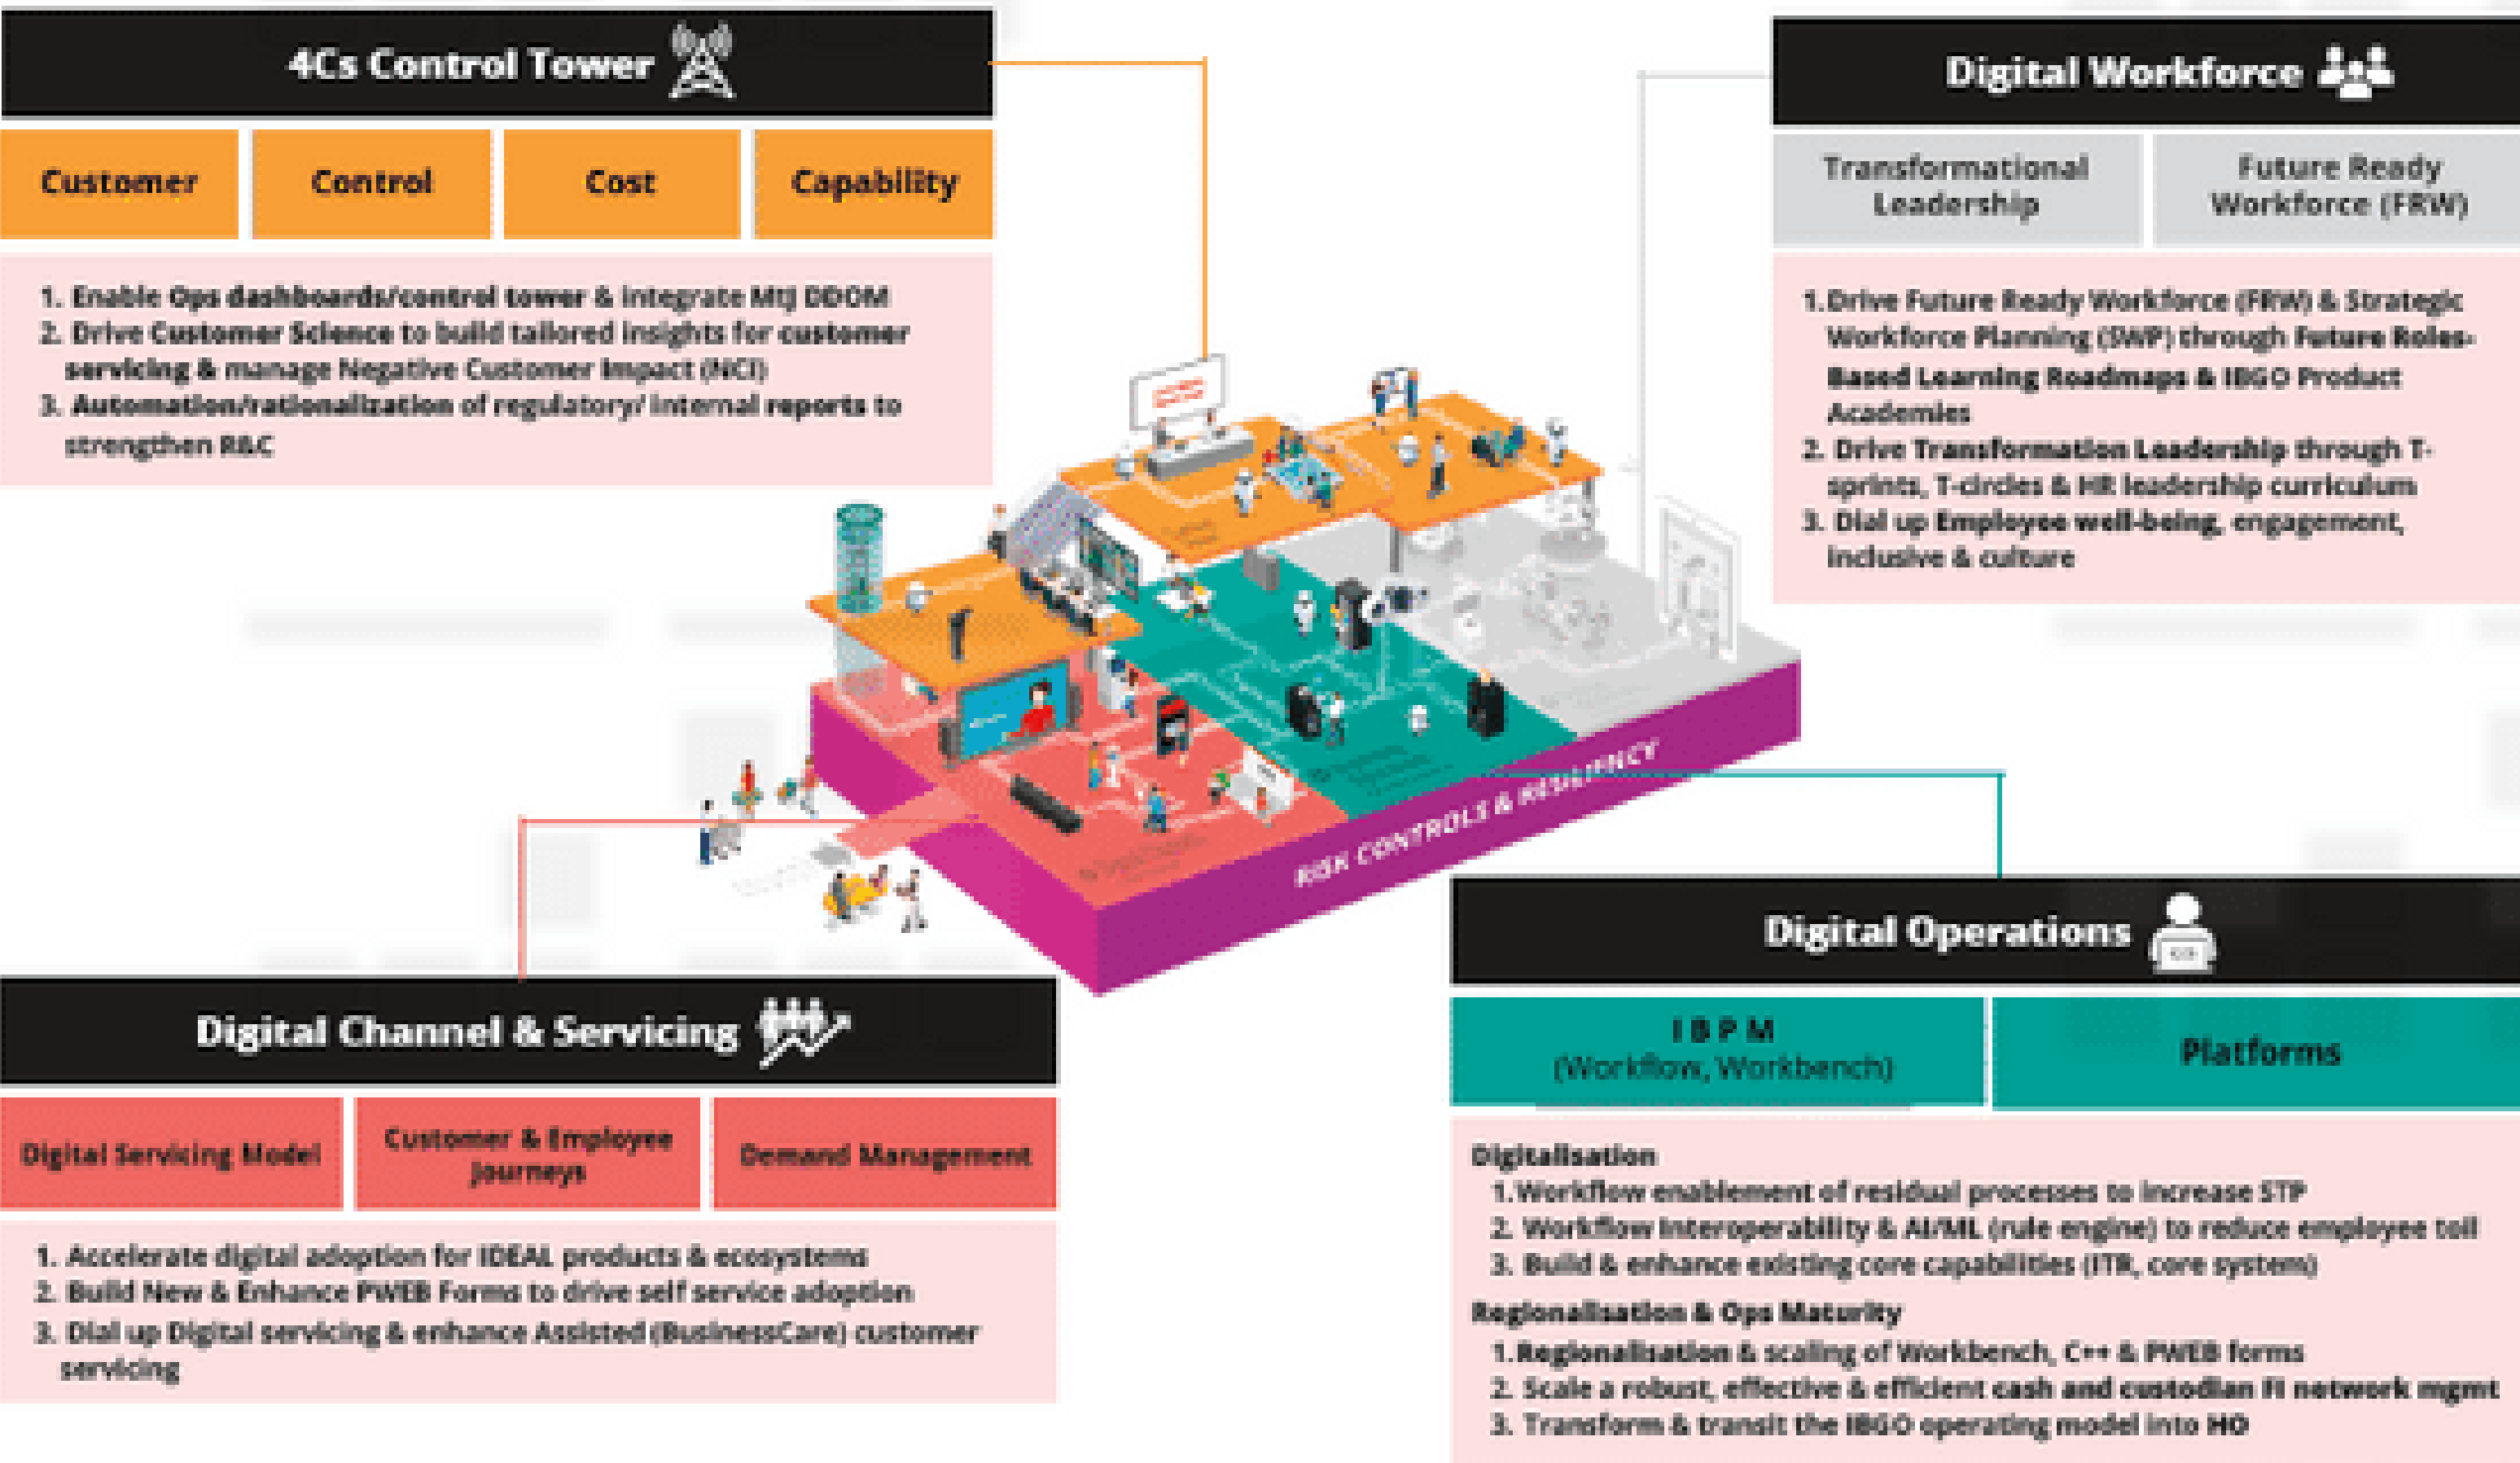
4Cs Control Tower

| Customer | Control | Cost | Capability |
|---|---|---|---|

1. Enable Ops dashboards/control tower & integrate MtJ DDOM
2. Drive Customer Science to build tailored insights for customer servicing & manage Negative Customer Impact (NCI)
3. Automation/rationalization of regulatory/ internal reports to strengthen R&C

Digital Workforce

| Transformational Leadership | Future Ready Workforce (FRW) |
|---|---|

1. Drive Future Ready Workforce (FRW) & Strategic Workforce Planning (SWP) through Future Roles-Based Learning Roadmaps & IBGO Product Academies
2. Drive Transformation Leadership through T-sprints, T-circles & HR leadership curriculum
3. Dial up Employee well-being, engagement, inclusive & culture

RISK CONTROLS & RESILIENCY

Digital Operations

| I B P M (Workflow, Workbench) | Platforms |
|---|---|

Digitalisation
1. Workflow enablement of residual processes to increase STP
2. Workflow interoperability & AI/ML (rule engine) to reduce employee toil
3. Build & enhance existing core capabilities (ITR, core system)

Regionalisation & Ops Maturity
1. Regionalisation & scaling of Workbench, C++ & PWEB forms
2. Scale a robust, effective & efficient cash and custodian FI network mgmt
3. Transform & transit the IBGO operating model into HO

Digital Channel & Servicing

| Digital Servicing Model | Customer & Employee Journeys | Demand Management |
|---|---|---|

1. Accelerate digital adoption for IDEAL products & ecosystems
2. Build New & Enhance PWEB Forms to drive self service adoption
3. Dial up Digital servicing & enhance Assisted (BusinessCare) customer servicing